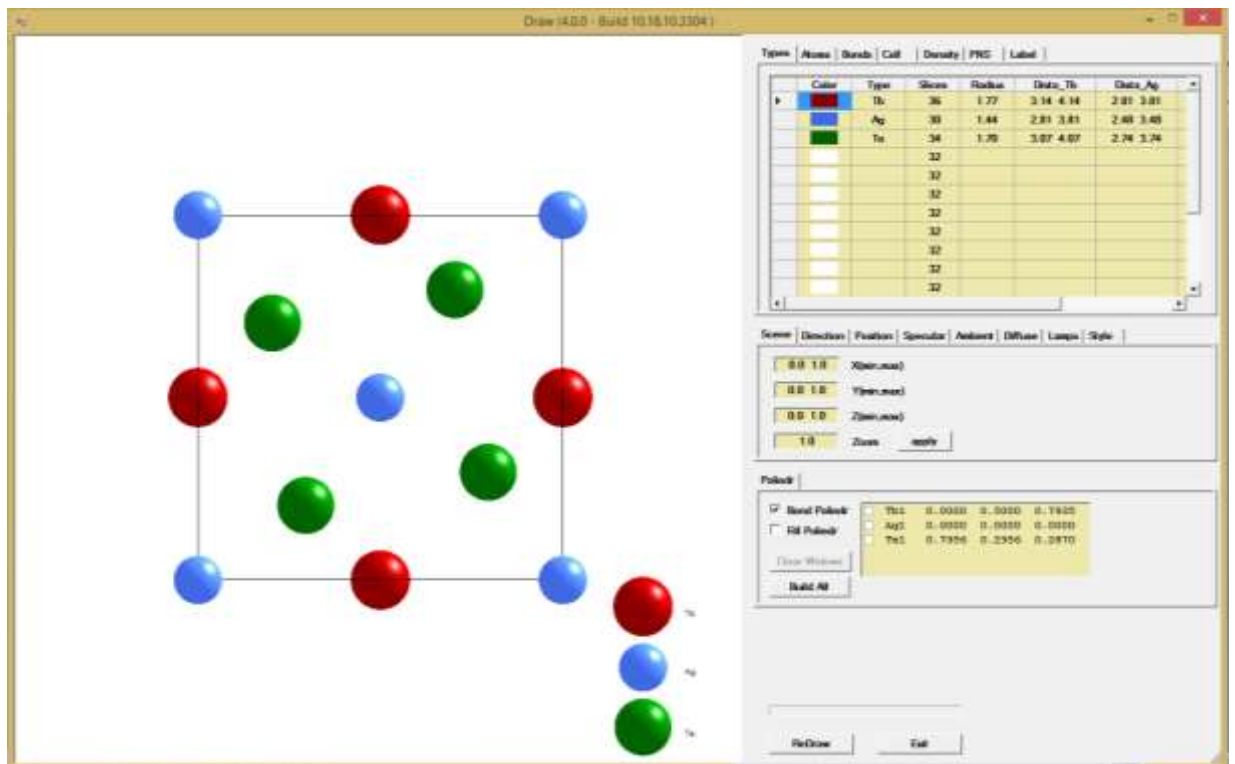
Draw (4.0.0 - Build 10.16.10.2304)

Types | Atoms | Bonds | Cell | Density | PNG | Label

| Color | Type | Slices | Radius | Dists_Tb | Dists_Ag |
|---|---|---|---|---|---|
| | Tb | 36 | 1.77 | 3.14 4.14 | 2.81 3.81 |
| | Ag | 30 | 1.44 | 2.81 3.81 | 2.48 3.48 |
| | Te | 34 | 1.70 | 3.07 4.07 | 2.74 3.74 |
| | | 32 | | | |
| | | 32 | | | |
| | | 32 | | | |
| | | 32 | | | |
| | | 32 | | | |
| | | 32 | | | |
| | | 32 | | | |
| | | 32 | | | |

Scene | Direction | Position | Specular | Ambient | Diffuse | Lamps | Style

0.0 1.0 X(min,max)
0.0 1.0 Y(min,max)
0.0 1.0 Z(min,max)
1.0 Zoom apply

Polredr

Bond Polredr
Fill Polredr
Clear Windows
Build All

Tb1 0.0000 0.0000 0.7605
Ag1 0.0000 0.0000 0.0000
Te1 0.7356 0.2356 0.2870

Tb
Ag
Te

ReDraw
Exit